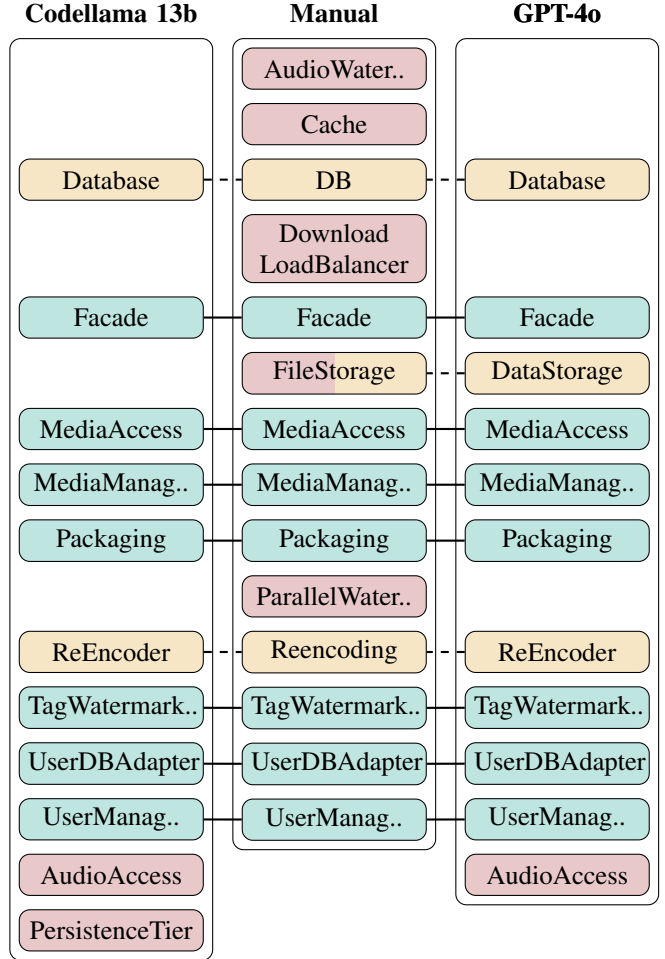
Codellama 13b
Manual
GPT-4o

AudioWater..
Cache
Database
DB
Database
Download LoadBalancer
Facade
Facade
Facade
FileStorage
DataStorage
MediaAccess
MediaAccess
MediaAccess
MediaManag..
MediaManag..
MediaManag..
Packaging
Packaging
Packaging
ParallelWater..
ReEncoder
Reencoding
ReEncoder
TagWatermark..
TagWatermark..
TagWatermark..
UserDBAdapter
UserDBAdapter
UserDBAdapter
UserManag..
UserManag..
UserManag..
AudioAccess
AudioAccess
PersistenceTier